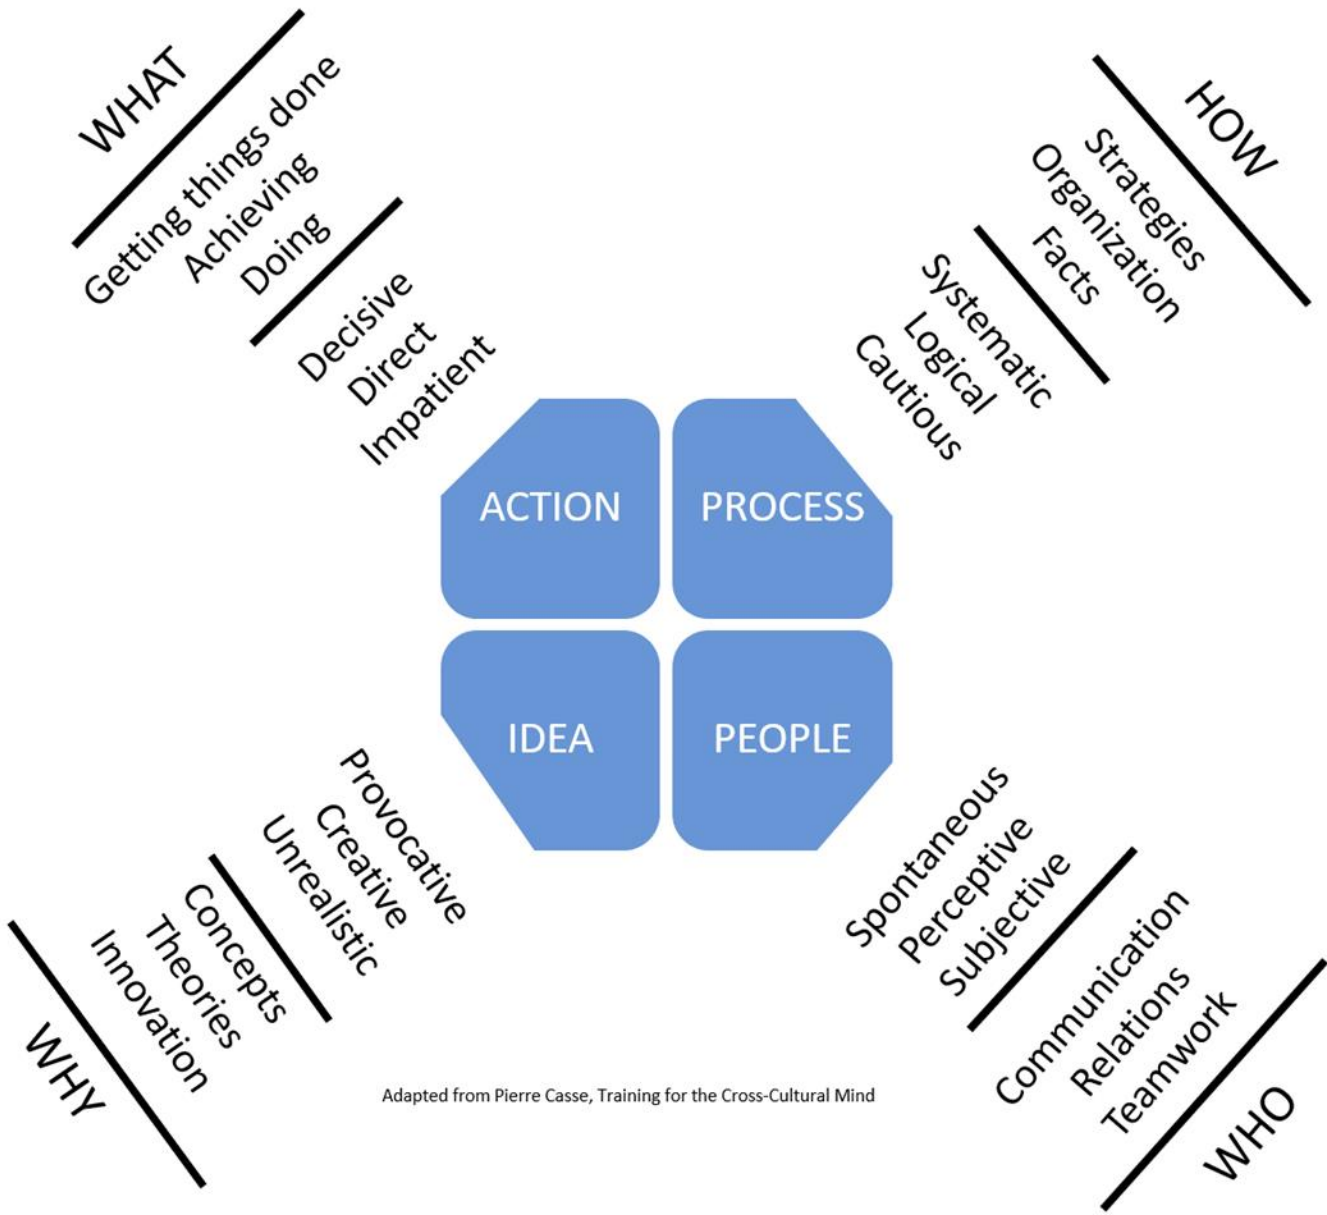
WHAT

Getting things done
Achieving
Doing

Decisive
Direct
Impatient

HOW

Strategies
Organization
Facts

Systematic
Logical
Cautious

ACTION

PROCESS

IDEA

PEOPLE

Provocative
Creative
Unrealistic

Concepts
Theories
Innovation

WHY

Spontaneous
Perceptive
Subjective

Communication
Relations
Teamwork

WHO

Adapted from Pierre Casse, Training for the Cross-Cultural Mind